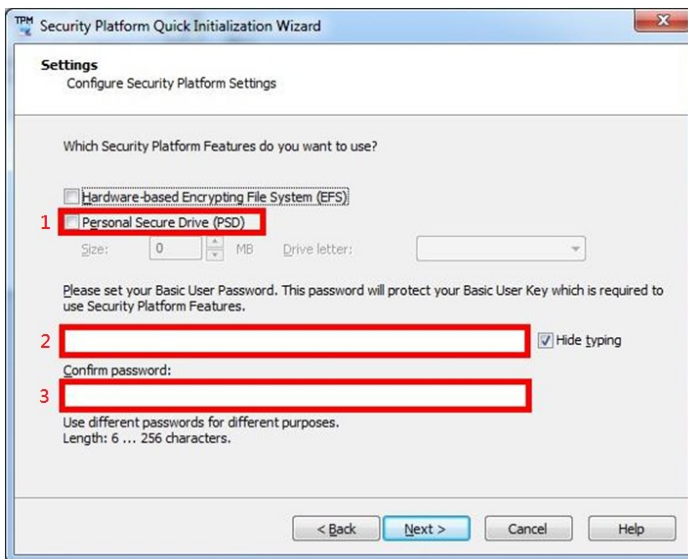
TPM Security Platform Quick Initialization Wizard

Settings
Configure Security Platform Settings

Which Security Platform Features do you want to use?

Hardware-based Encrypting File System (EFS)
1 Personal Secure Drive (PSD)
Size: 0 MB Drive letter:

Please set your Basic User Password. This password will protect your Basic User Key which is required to use Security Platform Features.

2 Hide typing
Confirm password:
3

Use different passwords for different purposes.
Length: 6 ... 256 characters.

< Back Next > Cancel Help